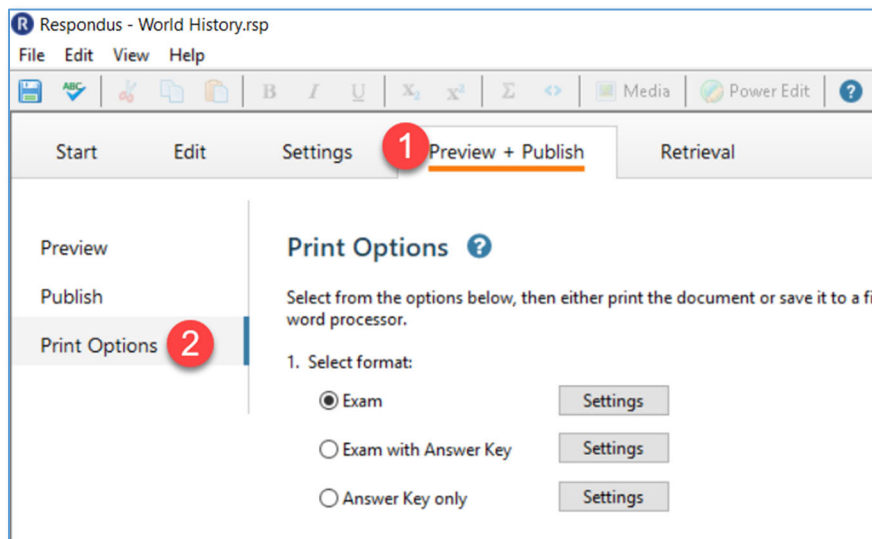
Respondus - World History.rsp

File Edit View Help

B I U $X_2$ $X^2$ Σ <> Media Power Edit ?

Start Edit Settings 1 Preview + Publish Retrieval

Preview

Publish

Print Options 2

Print Options ?

Select from the options below, then either print the document or save it to a fi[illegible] word processor.

1. Select format:

Exam Settings

Exam with Answer Key Settings

Answer Key only Settings